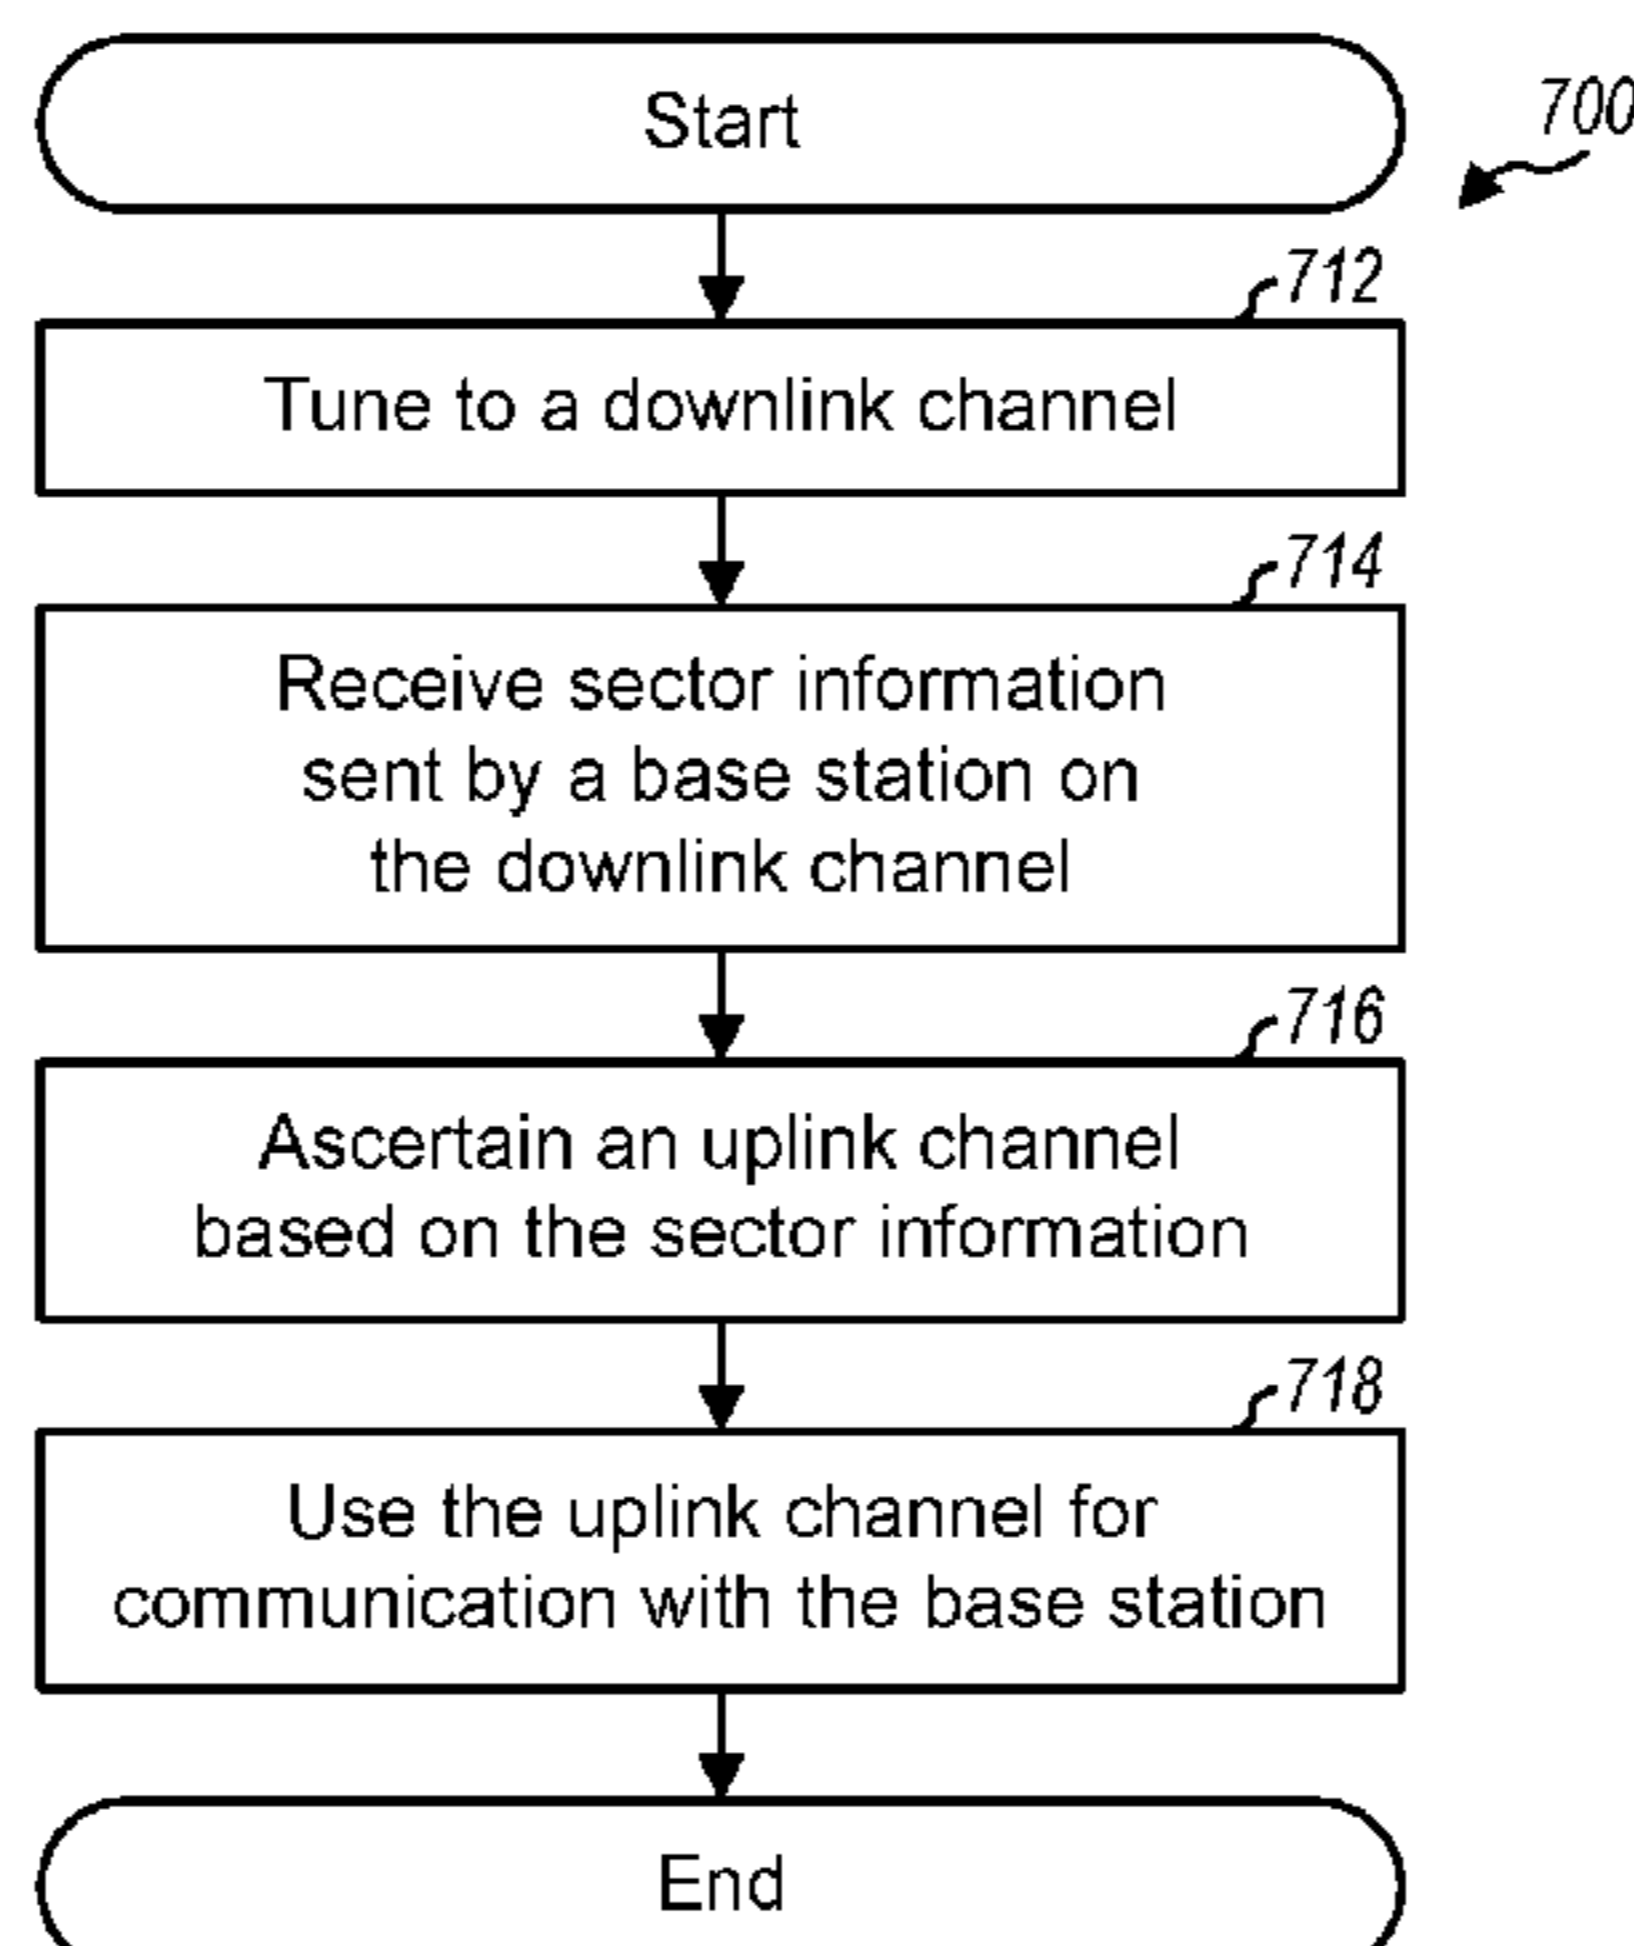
Start

700

712

Tune to a downlink channel

714

Receive sector information sent by a base station on the downlink channel

716

Ascertain an uplink channel based on the sector information

718

Use the uplink channel for communication with the base station

End